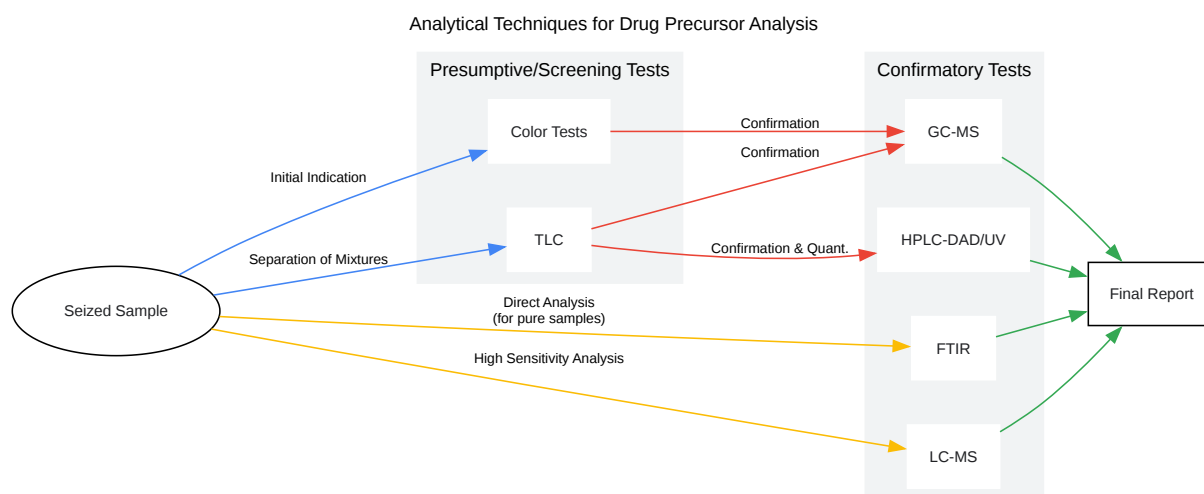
Analytical Techniques for Drug Precursor Analysis

Presumptive/Screening Tests

Confirmatory Tests

Color Tests

Confirmation

GC-MS

Confirmation

Initial Indication

TLC

HPLC-DAD/UV

Separation of Mixtures

Confirmation & Quant.

Final Report

Seized Sample

Direct Analysis
(for pure samples)

FTIR

High Sensitivity Analysis

LC-MS